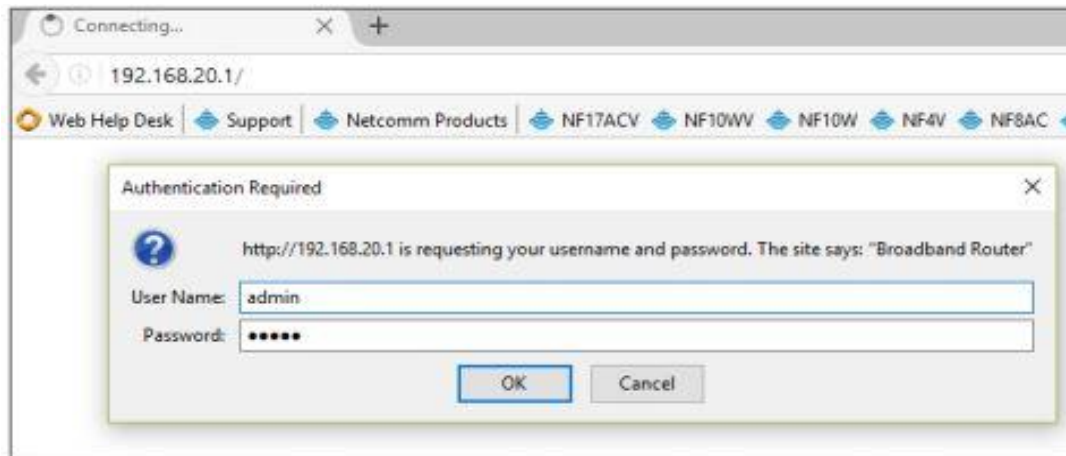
Connecting... × +

192.168.20.1/

Web Help Desk | Support | Netcomm Products | NF17ACV NF10WV NF10W NF4V NF8AC

Authentication Required ×

http://192.168.20.1 is requesting your username and password. The site says: "Broadband Router"

User Name: admin

Password: •••••

OK Cancel